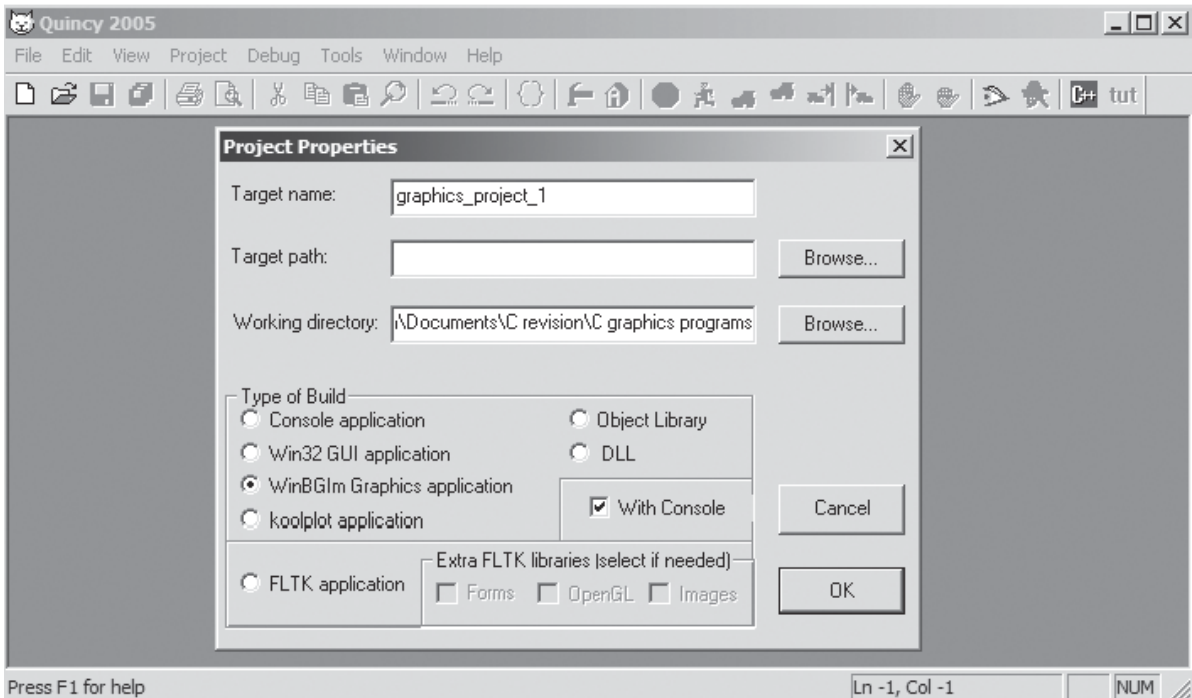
Quincy 2005

File Edit View Project Debug Tools Window Help

tut

Project Properties

Target name: graphics_project_1

Target path:

Browse...

Working directory: i\Documents\C revision\C graphics programs

Browse...

Type of Build

Console application

Object Library

Win32 GUI application

DLL

WinBGIm Graphics application

With Console

Cancel

koolplot application

Extra FLTK libraries (select if needed)

FLTK application

Forms

OpenGL

Images

OK

Press F1 for help

Ln -1, Col -1

NUM